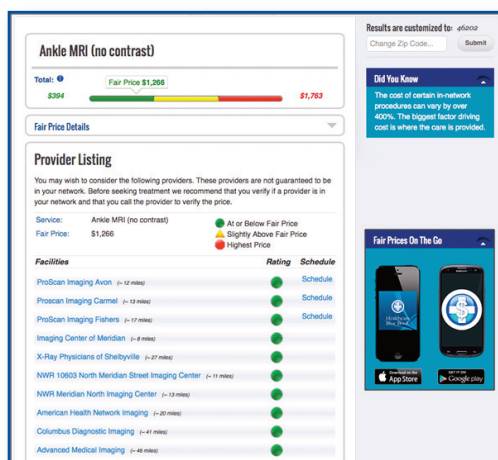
Ankle MRI (no contrast)

Total:
Fair Price $1,266
$394
$1,763

Fair Price Details

Provider Listing

You may wish to consider the following providers. These providers are not guaranteed to be in your network. Before seeking treatment we recommend that you verify if a provider is in your network and that you call the provider to verify the price.

Service: Ankle MRI (no contrast)
Fair Price: $1,266

At or Below Fair Price
Slightly Above Fair Price
Highest Price

| Facilities | Rating | Schedule |
|---|---|---|
| ProScan Imaging Avon (~ 12 miles) | | Schedule |
| ProScan Imaging Carmel (~ 13 miles) | | Schedule |
| ProScan Imaging Fishers (~ 17 miles) | | Schedule |
| Imaging Center of Meridian (~ 8 miles) | | |
| X-Ray Physicians of Shelbyville (~ 27 miles) | | |
| NWR 10603 North Meridian Street Imaging Center (~ 11 miles) | | |
| NWR Meridian North Imaging Center (~ 13 miles) | | |
| American Health Network Imaging (~ 20 miles) | | |
| Columbus Diagnostic Imaging (~ 41 miles) | | |
| Advanced Medical Imaging (~ 46 miles) | | |

Results are customized to: 46202
Change Zip Code...
Submit

Did You Know
The cost of certain in-network procedures can vary by over 400%. The biggest factor driving cost is where the care is provided.

Fair Prices On The Go

Healthcare Bluebook

Download on the App Store
GET IT ON Google play